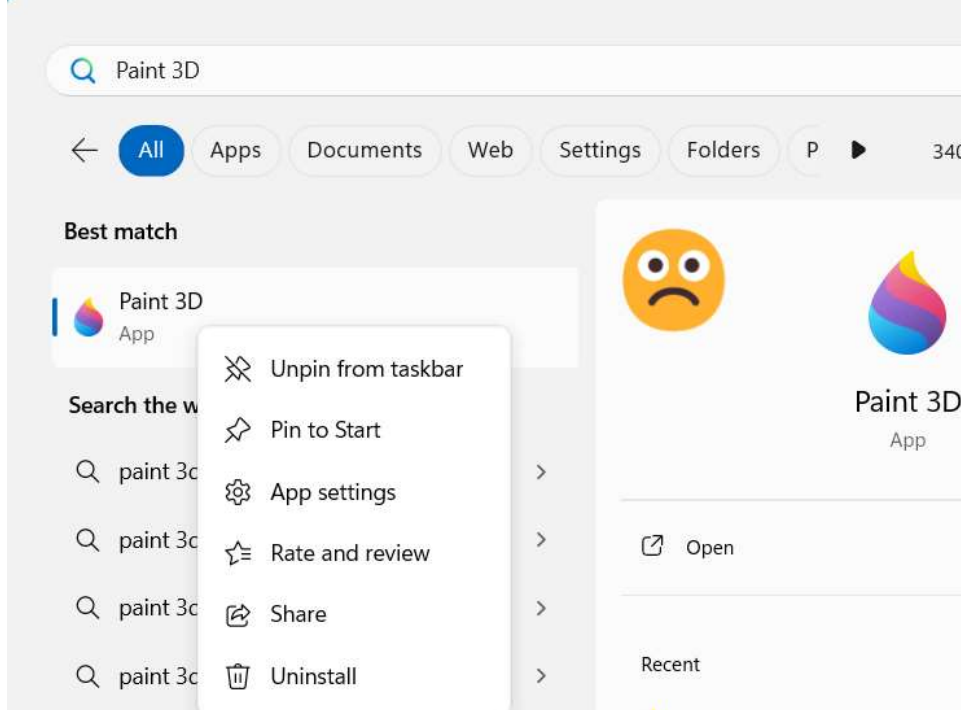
Paint 3D

All Apps Documents Web Settings Folders P 340

Best match

Paint 3D
App

Unpin from taskbar
Pin to Start
App settings
Rate and review
Share
Uninstall

Search the w

paint 3c
paint 3c
paint 3c
paint 3c

Paint 3D
App

Open

Recent